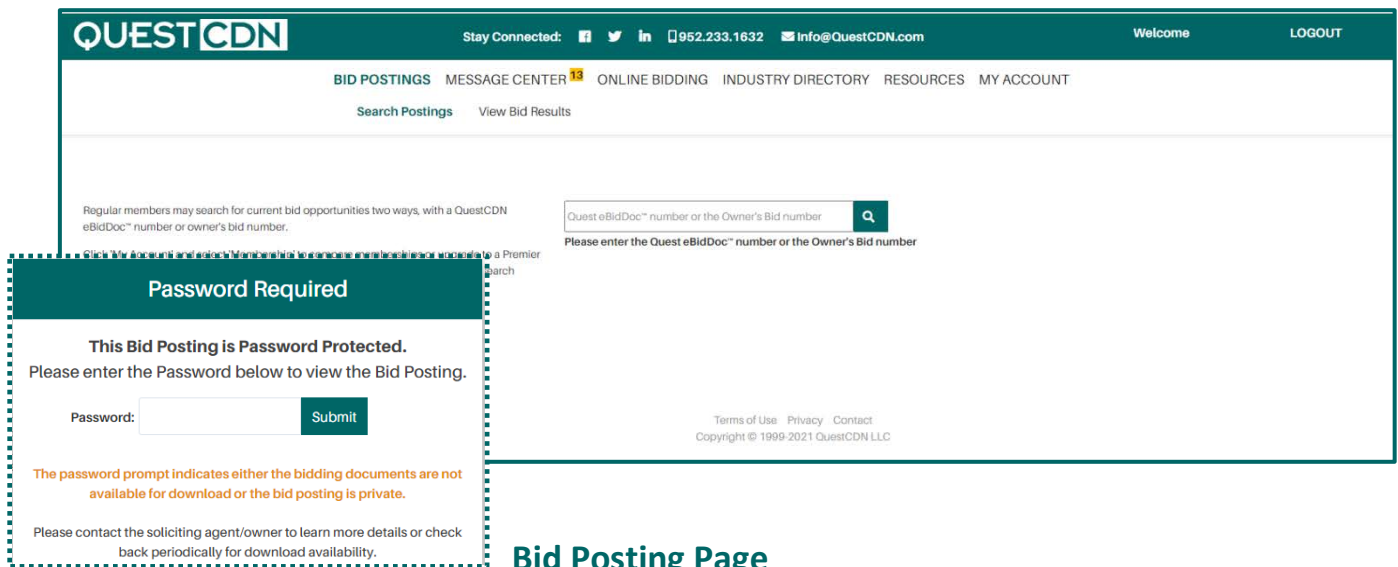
QUEST CDN

Stay Connected: 952.233.1632 Info@QuestCDN.com

Welcome

LOGOUT

BID POSTINGS MESSAGE CENTER 13 ONLINE BIDDING INDUSTRY DIRECTORY RESOURCES MY ACCOUNT

Search Postings View Bid Results

Regular members may search for current bid opportunities two ways, with a QuestCDN eBidDoc™ number or owner's bid number.

Click 'My Account' and select 'Membership' to renew membership or upgrade to a Premier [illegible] earch

Quest eBidDoc™ number or the Owner's Bid number

Please enter the Quest eBidDoc™ number or the Owner's Bid number

Password Required

This Bid Posting is Password Protected.
Please enter the Password below to view the Bid Posting.

Password: Submit

The password prompt indicates either the bidding documents are not available for download or the bid posting is private.

Please contact the soliciting agent/owner to learn more details or check back periodically for download availability.

Terms of Use Privacy Contact
Copyright © 1999-2021 QuestCDN LLC

Bid Posting Page